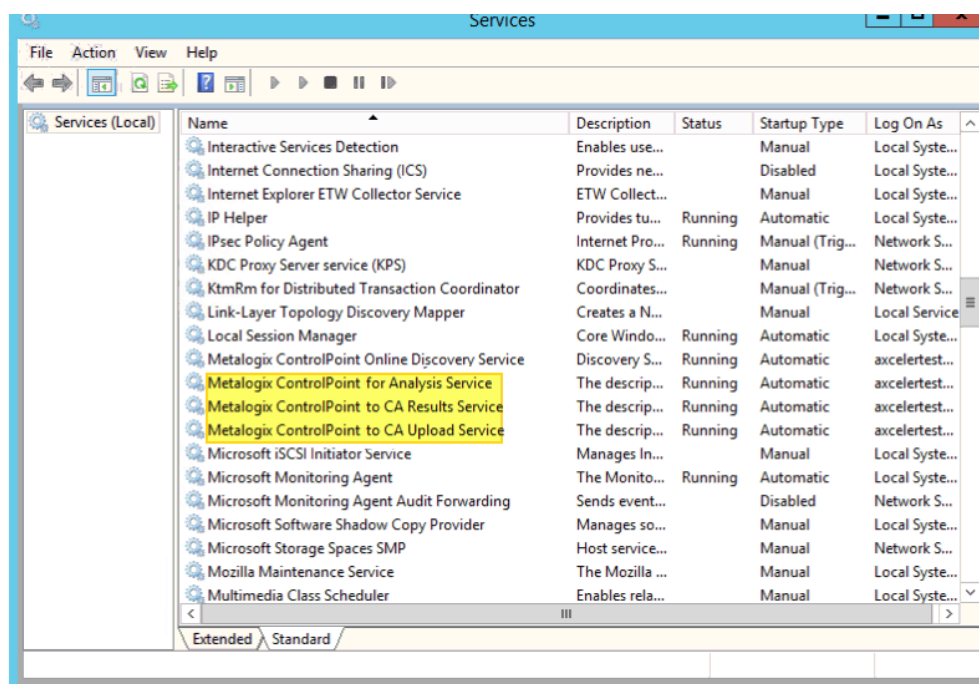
Services

File Action View Help

Services (Local)

| Name | Description | Status | Startup Type | Log On As |
|---|---|---|---|---|
| Interactive Services Detection | Enables use... | | Manual | Local Syste... |
| Internet Connection Sharing (ICS) | Provides ne... | | Disabled | Local Syste... |
| Internet Explorer ETW Collector Service | ETW Collect... | | Manual | Local Syste... |
| IP Helper | Provides tu... | Running | Automatic | Local Syste... |
| IPsec Policy Agent | Internet Pro... | Running | Manual (Trig... | Network S... |
| KDC Proxy Server service (KPS) | KDC Proxy S... | | Manual | Network S... |
| KtmRm for Distributed Transaction Coordinator | Coordinates... | | Manual (Trig... | Network S... |
| Link-Layer Topology Discovery Mapper | Creates a N... | | Manual | Local Service |
| Local Session Manager | Core Windo... | Running | Automatic | Local Syste... |
| Metalogix ControlPoint Online Discovery Service | Discovery S... | Running | Automatic | axcelertest... |
| Metalogix ControlPoint for Analysis Service | The descrip... | Running | Automatic | axcelertest... |
| Metalogix ControlPoint to CA Results Service | The descrip... | Running | Automatic | axcelertest... |
| Metalogix ControlPoint to CA Upload Service | The descrip... | Running | Automatic | axcelertest... |
| Microsoft iSCSI Initiator Service | Manages In... | | Manual | Local Syste... |
| Microsoft Monitoring Agent | The Monito... | Running | Automatic | Local Syste... |
| Microsoft Monitoring Agent Audit Forwarding | Sends event... | | Disabled | Network S... |
| Microsoft Software Shadow Copy Provider | Manages so... | | Manual | Local Syste... |
| Microsoft Storage Spaces SMP | Host service... | | Manual | Network S... |
| Mozilla Maintenance Service | The Mozilla ... | | Manual | Local Syste... |
| Multimedia Class Scheduler | Enables rela... | | Manual | Local Syste... |

Extended Standard